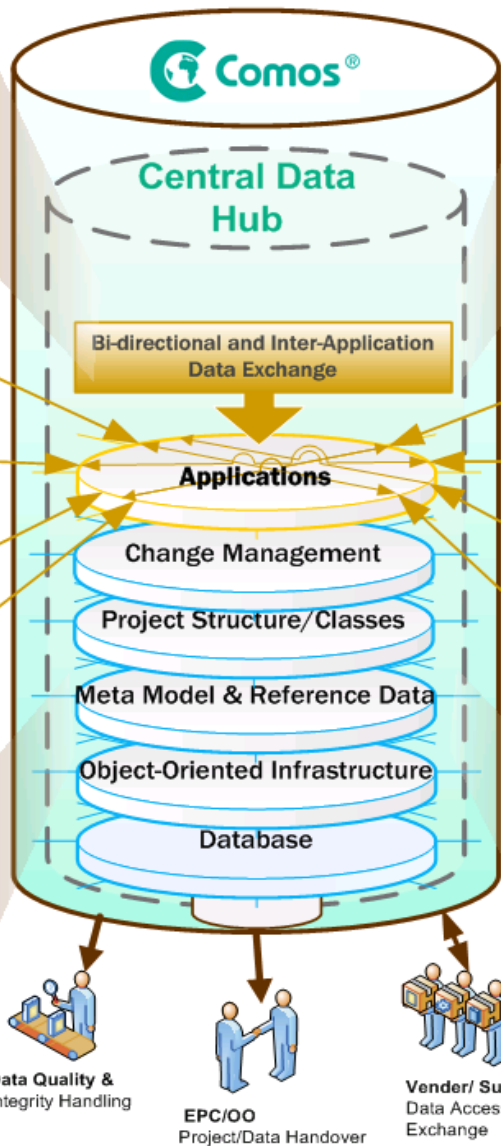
Comos®

Central Data Hub

Bi-directional and Inter-Application Data Exchange

Applications

Change Management

Project Structure/Classes

Meta Model & Reference Data

Object-Oriented Infrastructure

Database

ata Quality & tegrity Handling

EPC/OO Project/Data Handover

Vender/ Su Data Acces Exchange